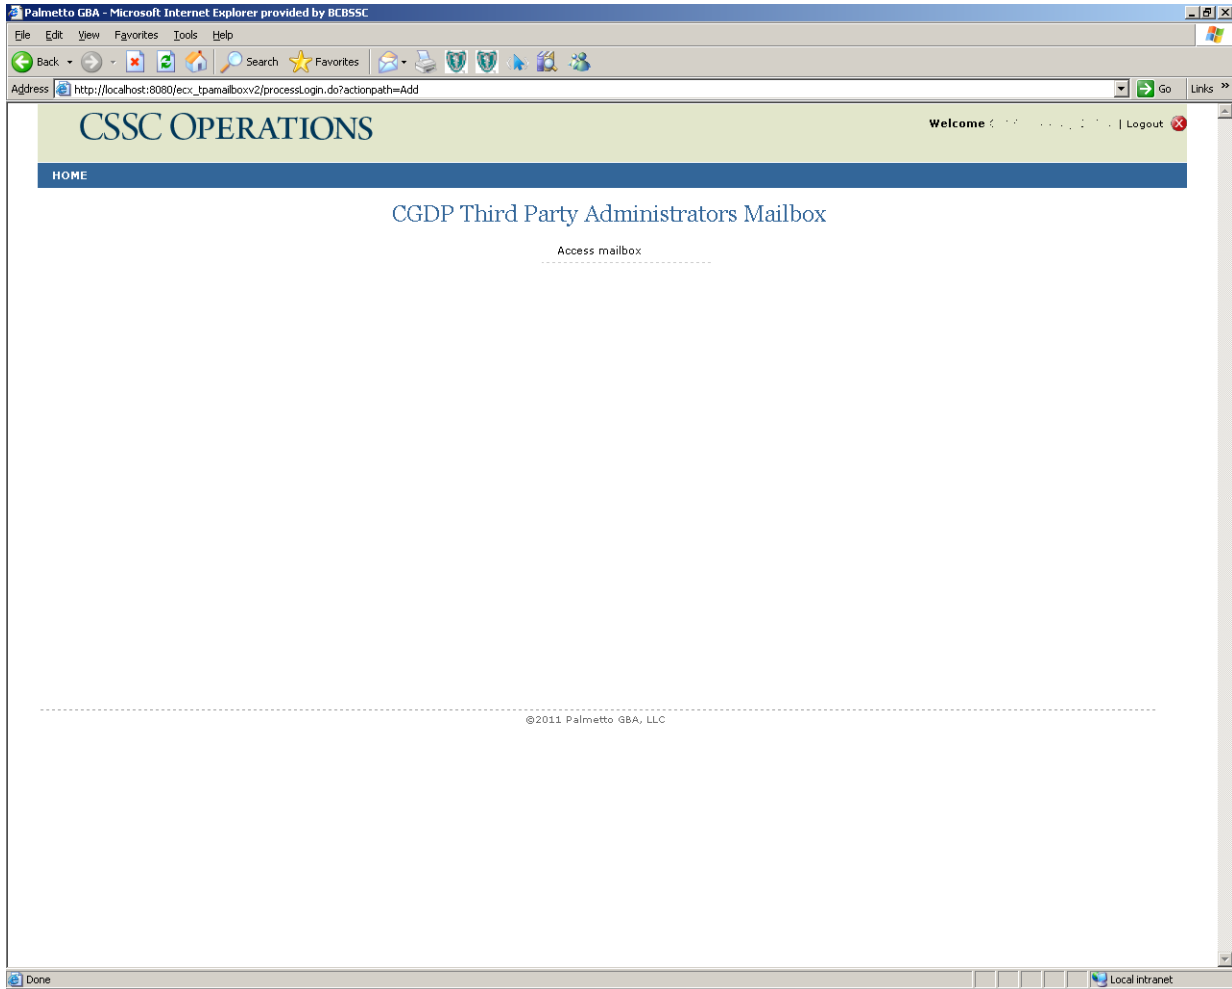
Palmetto GBA - Microsoft Internet Explorer provided by BCBSSC

File Edit View Favorites Tools Help

Back Search Favorites

Address http://localhost:8080/ecx_tpamailboxv2/processLogin.do?actionpath=Add Go Links »

CSSC OPERATIONS

Welcome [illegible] | Logout

HOME

CGDP Third Party Administrators Mailbox

Access mailbox

©2011 Palmetto GBA, LLC

Done

Local intranet